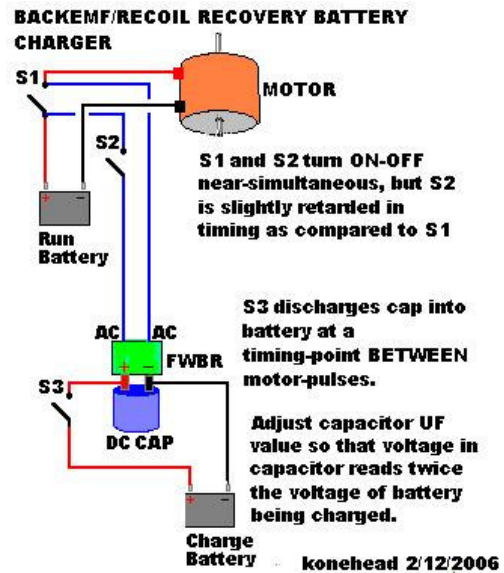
BACKEMF/RECOIL RECOVERY BATTERY CHARGER

S1

MOTOR

S2

S1 and S2 turn ON-OFF near-simultaneous, but S2 is slightly retarded in timing as compared to S1

+ -

Run Battery

S3 discharges cap into battery at a timing-point BETWEEN motor-pulses.

AC AC

FWBR

+ -

S3

DC CAP

Adjust capacitor UF value so that voltage in capacitor reads twice the voltage of battery being charged.

+ -

Charge Battery

konehead 2/12/2006